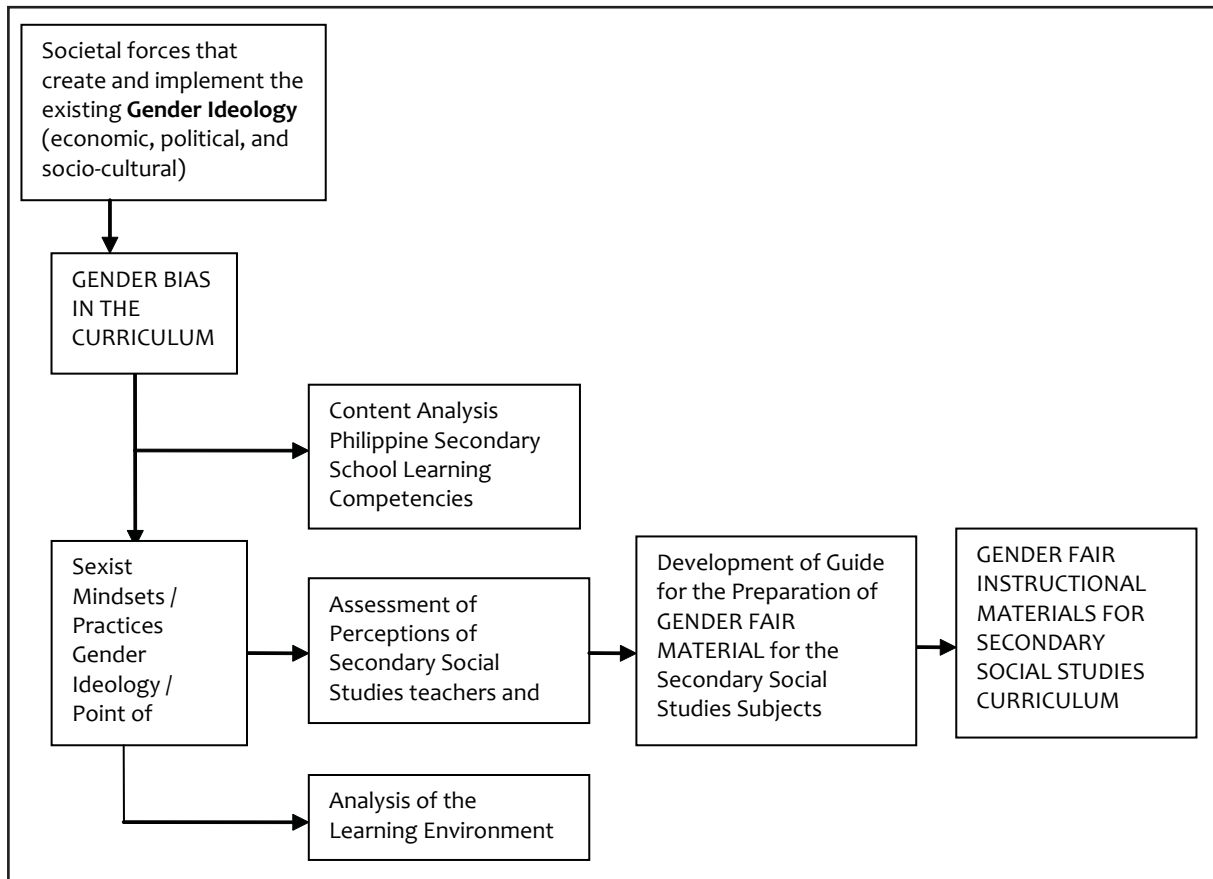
Societal forces that create and implement the existing **Gender Ideology** (economic, political, and socio-cultural)

GENDER BIAS IN THE CURRICULUM

Content Analysis Philippine Secondary School Learning Competencies

Sexist Mindsets / Practices Gender Ideology / Point of

Assessment of Perceptions of Secondary Social Studies teachers and

Development of Guide for the Preparation of GENDER FAIR MATERIAL for the Secondary Social Studies Subjects

GENDER FAIR INSTRUCTIONAL MATERIALS FOR SECONDARY SOCIAL STUDIES CURRICULUM

Analysis of the Learning Environment